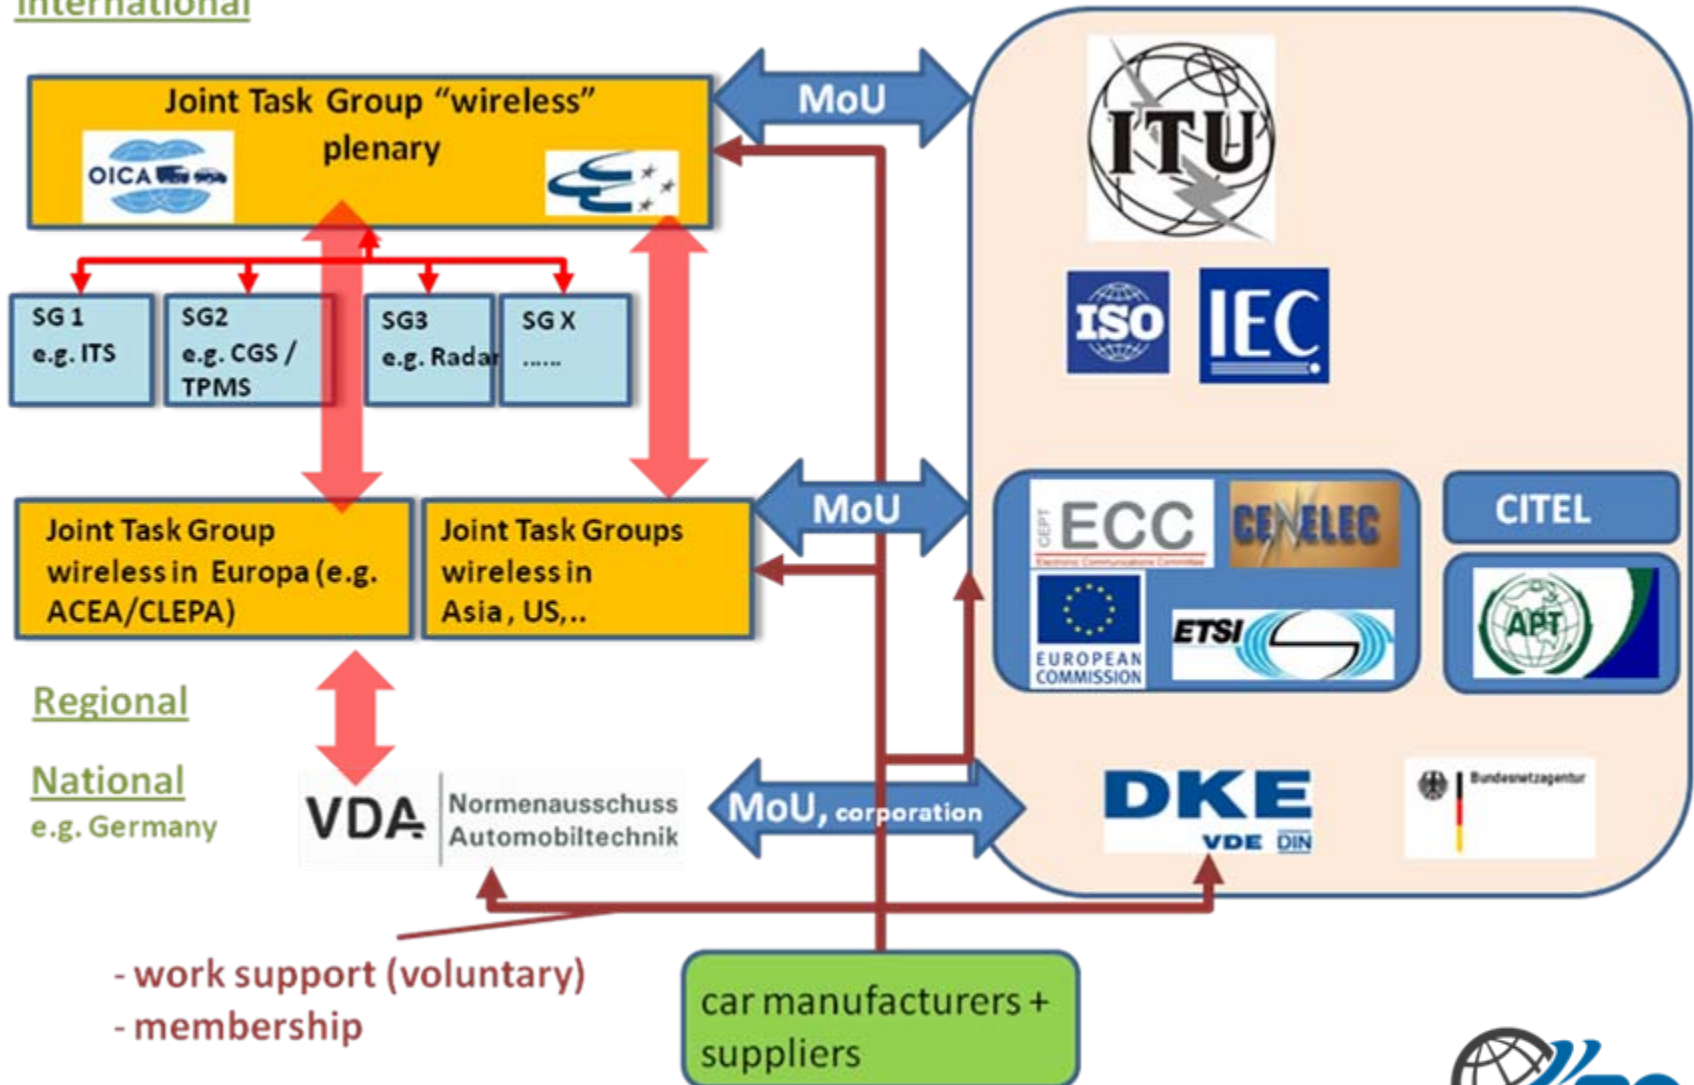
International

Joint Task Group "wireless" plenary

OICA

MoU

ITU

SG 1 e.g. ITS

SG2 e.g. CGS / TPMS

SG3 e.g. Radar

SG X ......

ISO

IEC

Joint Task Group wireless in Europa (e.g. ACEA/CLEPA)

Joint Task Groups wireless in Asia, US,..

MoU

CEPT ECC

CENELEC

CITEL

EUROPEAN COMMISSION

ETSI

APT

Regional

National e.g. Germany

VDA Normenausschuss Automobiltechnik

MoU, corporation

DKE VDE DIN

Bundesnetzagentur

- work support (voluntary)
- membership

car manufacturers + suppliers